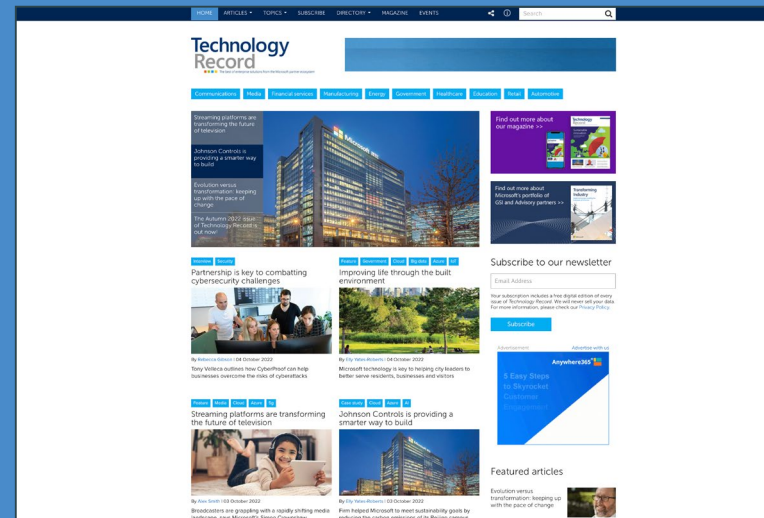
HOME ARTICLES TOPICS SUBSCRIBE DIRECTORY MAGAZINE EVENTS

Search

Technology Record
The best of enterprise solutions from the Microsoft partner ecosystem

Communications Media Financial services Manufacturing Energy Government Healthcare Education Retail Automotive

Streaming platforms are transforming the future of television

Johnson Controls is providing a smarter way to build

Evolution versus transformation: keeping up with the pace of change

The Autumn 2022 issue of Technology Record is out now!

Find out more about our magazine >>

Find out more about Microsoft's portfolio of GSI and Advisory partners >>

Interview Security
Partnership is key to combatting cybersecurity challenges
By Rebecca Gibson | 04 October 2022
Tony Velleca outlines how CyberProof can help businesses overcome the risks of cyberattacks

Feature Government Cloud Big data Azure IoT
Improving life through the built environment
By Elly Yates-Roberts | 04 October 2022
Microsoft technology is key to helping city leaders to better serve residents, businesses and visitors

Subscribe to our newsletter
Email Address
Your subscription includes a free digital edition of every issue of Technology Record. We will never sell your data. For more information, please check our Privacy Policy.
Subscribe

Advertisement
Advertise with us
Anywhere365
5 Easy Steps to Skyrocket Customer Engagement

Feature Media Cloud Azure 5g
Streaming platforms are transforming the future of television
By Alex Smith | 03 October 2022
Broadcasters are grappling with a rapidly shifting media landscape, says Microsoft's Simon Crownshaw

Case study Cloud Azure AI
Johnson Controls is providing a smarter way to build
By Elly Yates-Roberts | 03 October 2022
Firm helped Microsoft to meet sustainability goals by reducing the carbon emissions of its Beijing campus

Featured articles
Evolution versus transformation: keeping up with the pace of change